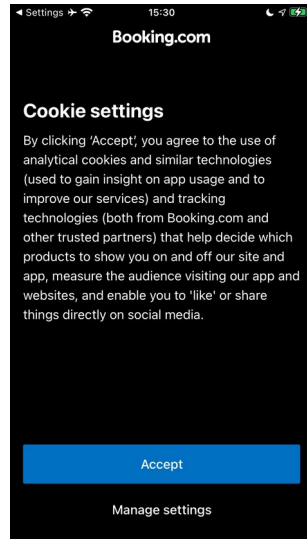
◀ Settings 15:30

Booking.com

Cookie settings

By clicking 'Accept', you agree to the use of analytical cookies and similar technologies (used to gain insight on app usage and to improve our services) and tracking technologies (both from Booking.com and other trusted partners) that help decide which products to show you on and off our site and app, measure the audience visiting our app and websites, and enable you to 'like' or share things directly on social media.

Accept

Manage settings